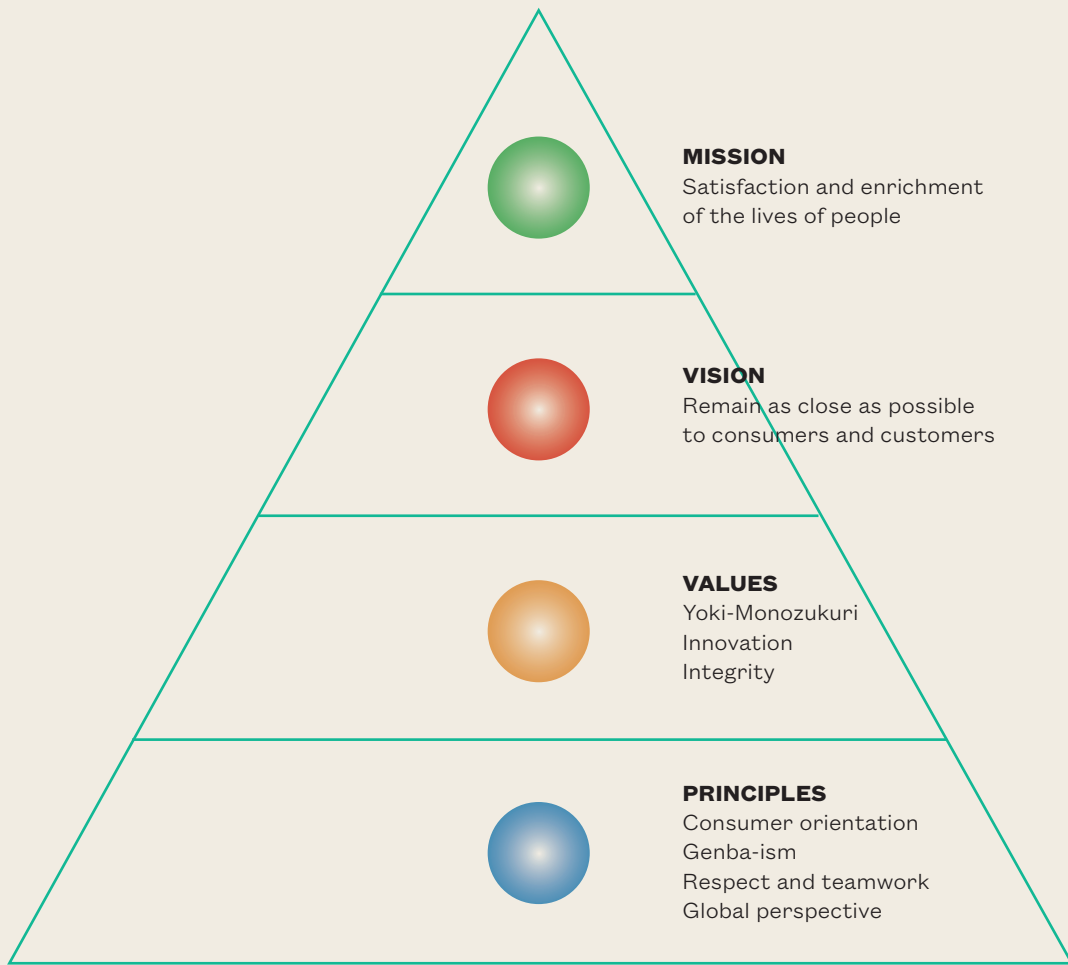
MISSION
Satisfaction and enrichment of the lives of people

VISION
Remain as close as possible to consumers and customers

VALUES
Yoki-Monozukuri
Innovation
Integrity

PRINCIPLES
Consumer orientation
Genba-ism
Respect and teamwork
Global perspective